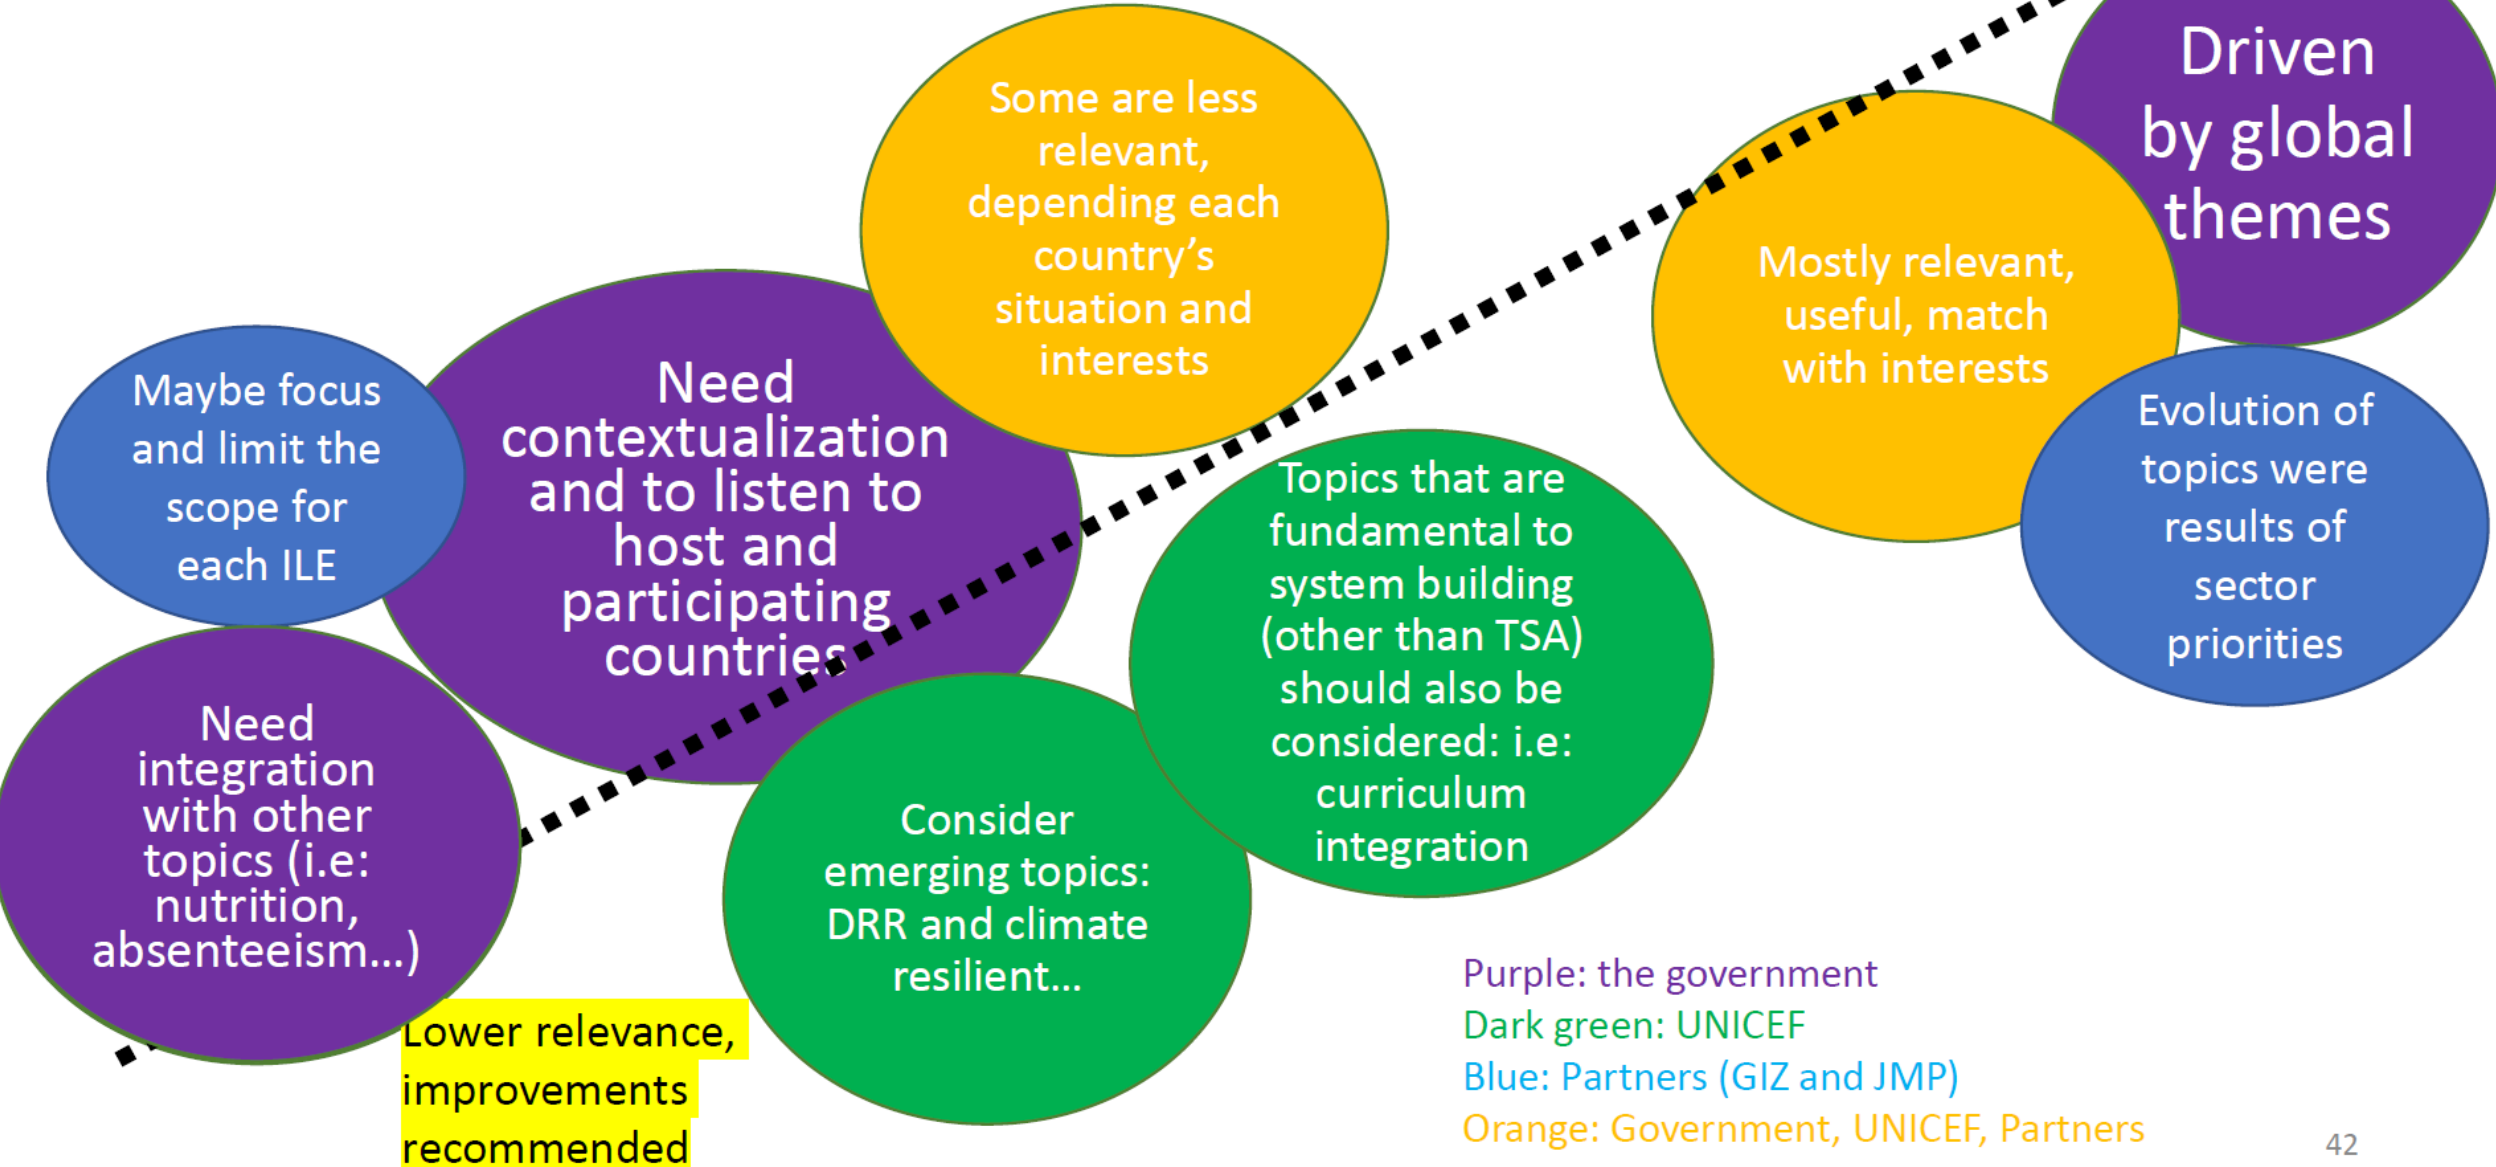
Driven by global themes

Some are less relevant, depending each country's situation and interests

Mostly relevant, useful, match with interests

Maybe focus and limit the scope for each ILE

Need contextualization and to listen to host and participating countries

Evolution of topics were results of sector priorities

Topics that are fundamental to system building (other than TSA) should also be considered: i.e: curriculum integration

Need integration with other topics (i.e: nutrition, absenteeism…)

Consider emerging topics: DRR and climate resilient…

Lower relevance, improvements recommended

Purple: the government
Dark green: UNICEF
Blue: Partners (GIZ and JMP)
Orange: Government, UNICEF, Partners

42